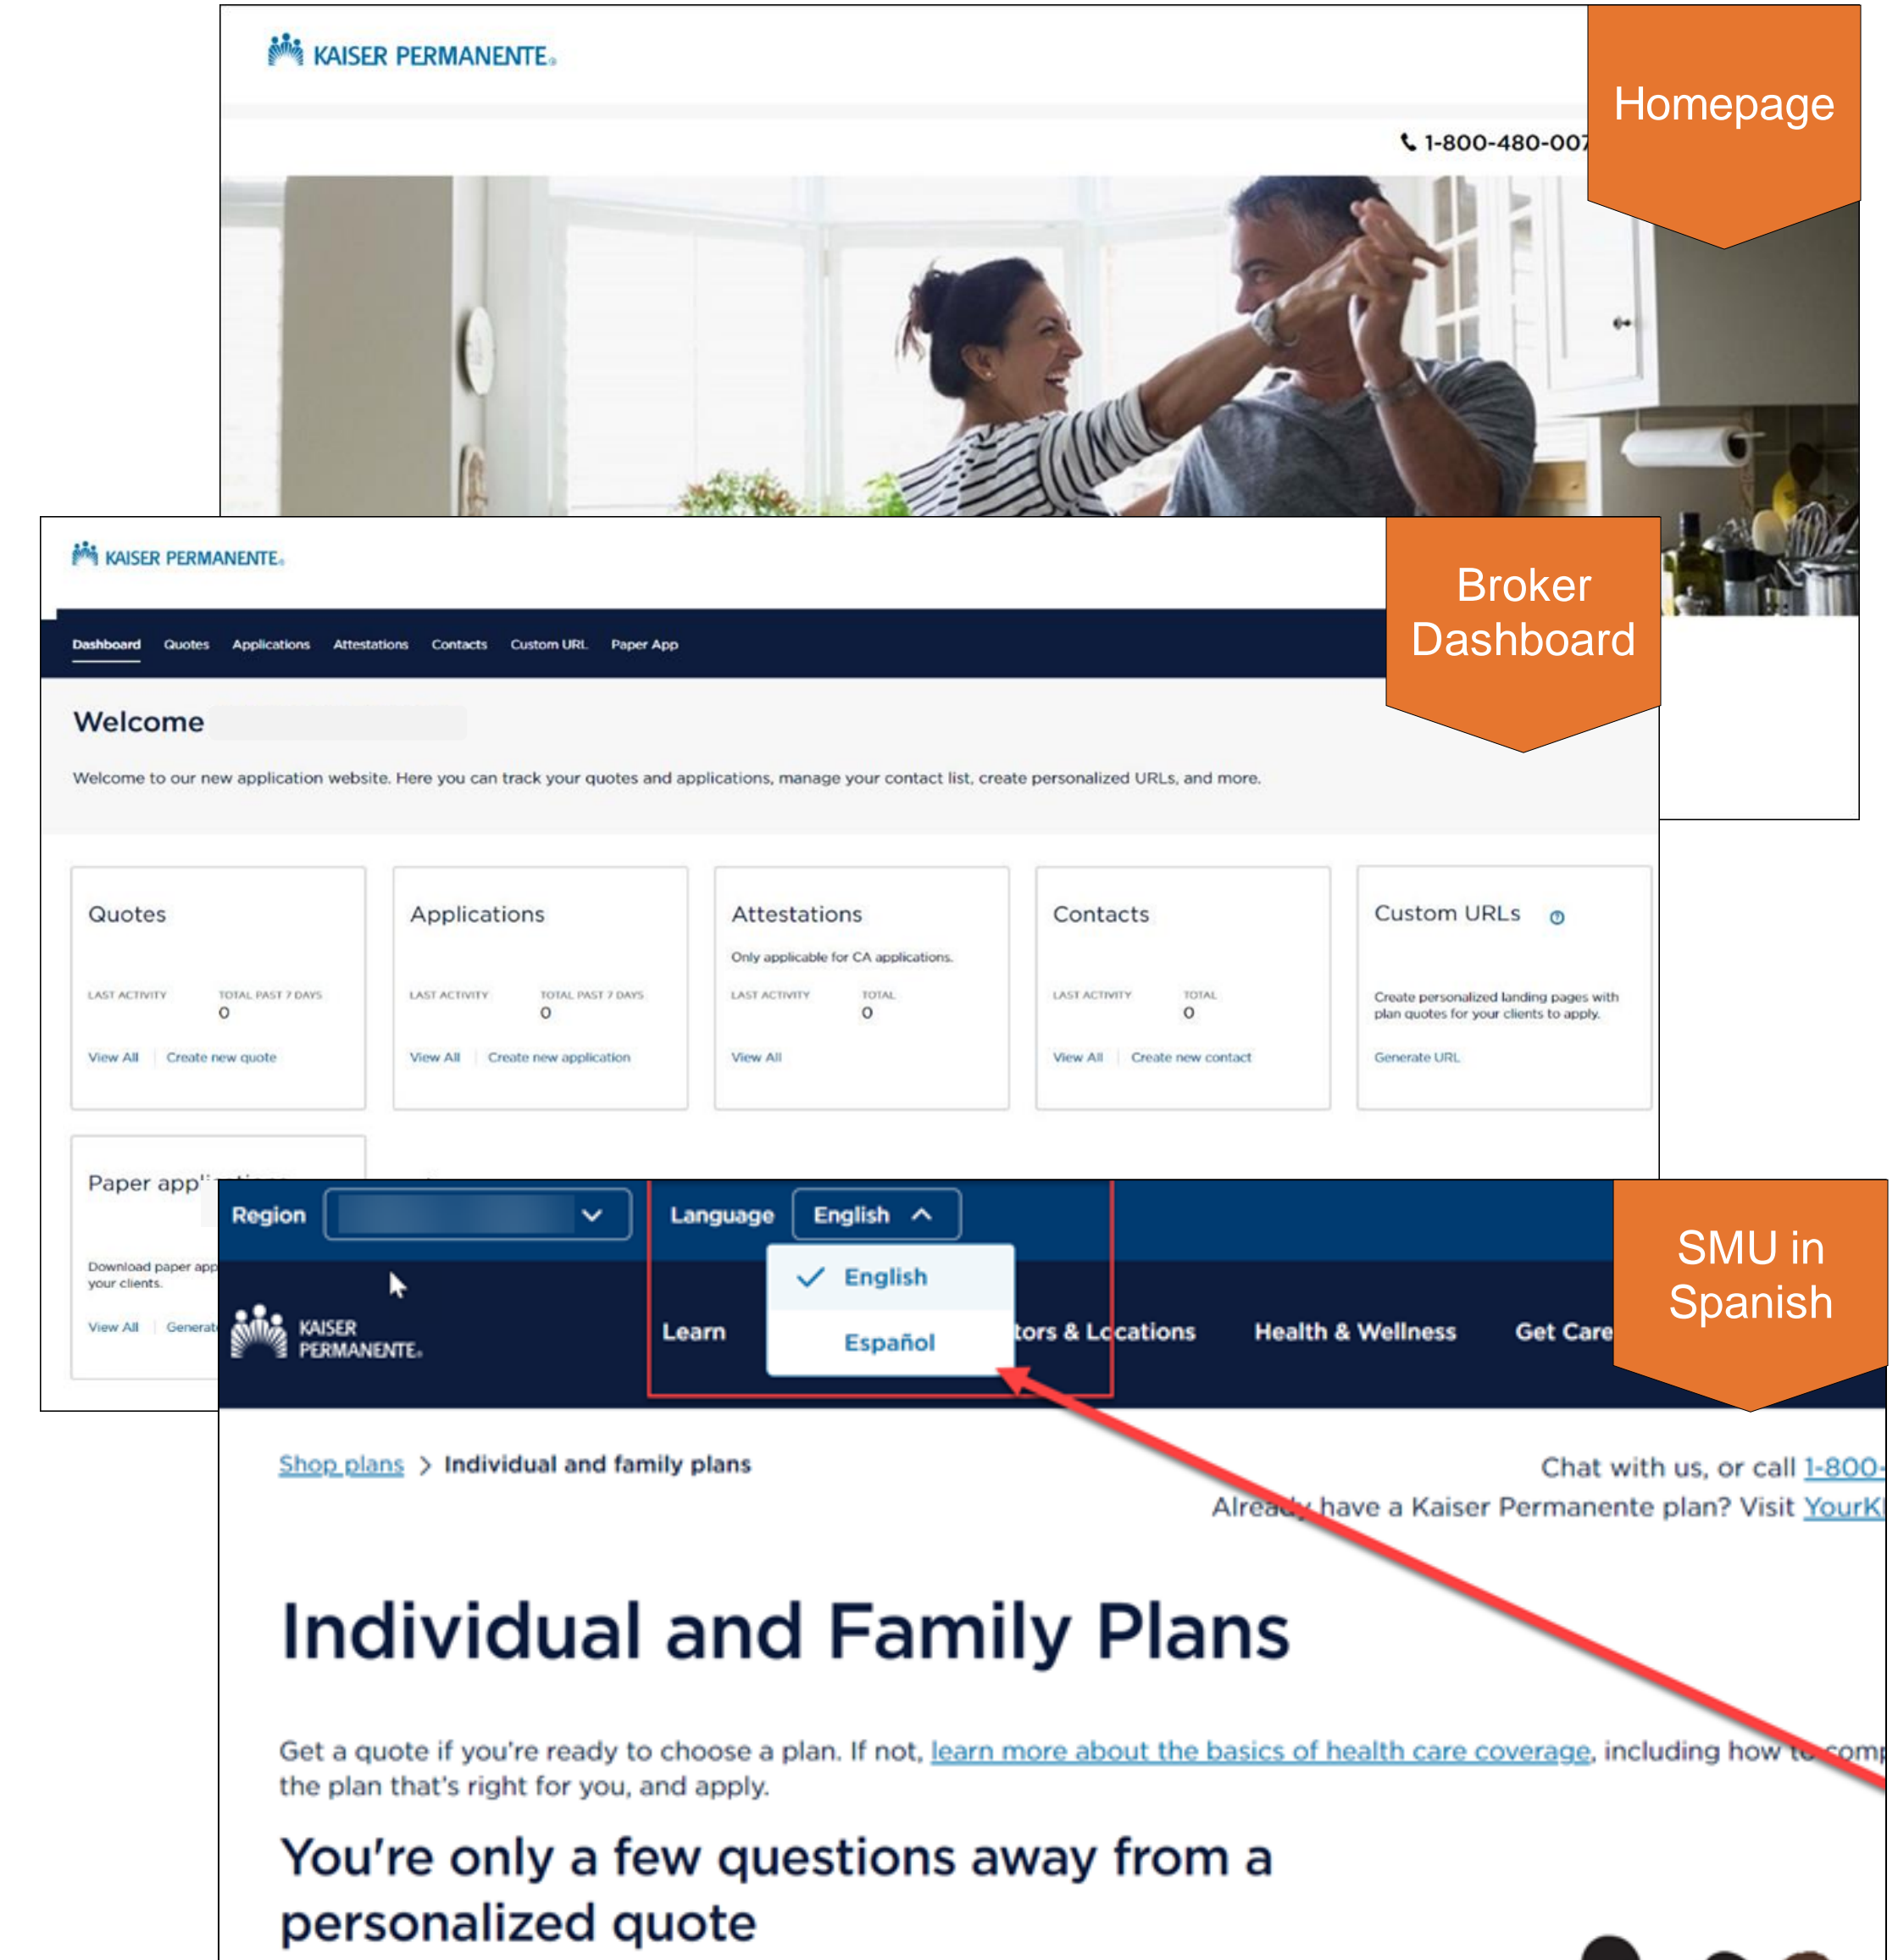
KAISER PERMANENTE.

Homepage

1-800-480-007

KAISER PERMANENTE.

Broker Dashboard

Dashboard Quotes Applications Attestations Contacts Custom URL Paper App

Welcome

Welcome to our new application website. Here you can track your quotes and applications, manage your contact list, create personalized URLs, and more.

Quotes
LAST ACTIVITY TOTAL PAST 7 DAYS
0
View All | Create new quote

Applications
LAST ACTIVITY TOTAL PAST 7 DAYS
0
View All | Create new application

Attestations
Only applicable for CA applications.
LAST ACTIVITY TOTAL
0
View All

Contacts
LAST ACTIVITY TOTAL
0
View All | Create new contact

Custom URLs
Create personalized landing pages with plan quotes for your clients to apply.
Generate URL

Paper app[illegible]
Download paper app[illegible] your clients.
View All | Genera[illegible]

Region

Language English

English
Español

KAISER PERMANENTE.

Learn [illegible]tors & Locations Health & Wellness Get Care

SMU in Spanish

Shop plans > Individual and family plans

Chat with us, or call 1-800-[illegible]
Already have a Kaiser Permanente plan? Visit YourK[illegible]

Individual and Family Plans

Get a quote if you're ready to choose a plan. If not, learn more about the basics of health care coverage, including how to comp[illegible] the plan that's right for you, and apply.

You're only a few questions away from a personalized quote